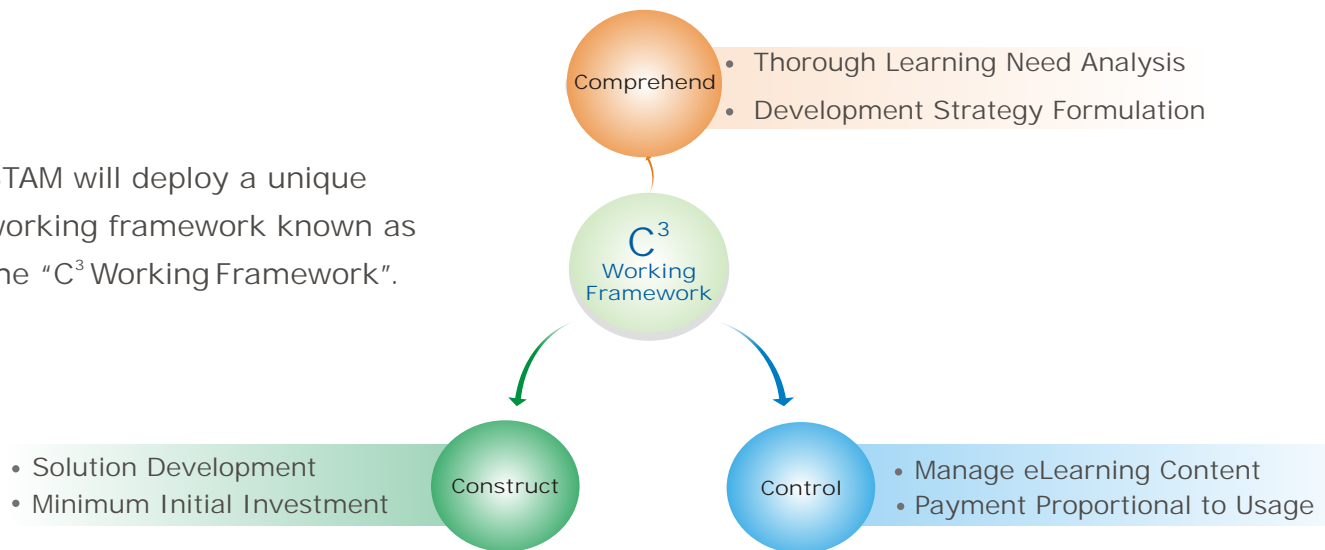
TAM will deploy a unique working framework known as he "$C^3$ Working Framework".

Comprehend

• Thorough Learning Need Analysis
• Development Strategy Formulation

$C^3$
Working Framework

Construct

• Solution Development
• Minimum Initial Investment

Control

• Manage eLearning Content
• Payment Proportional to Usage